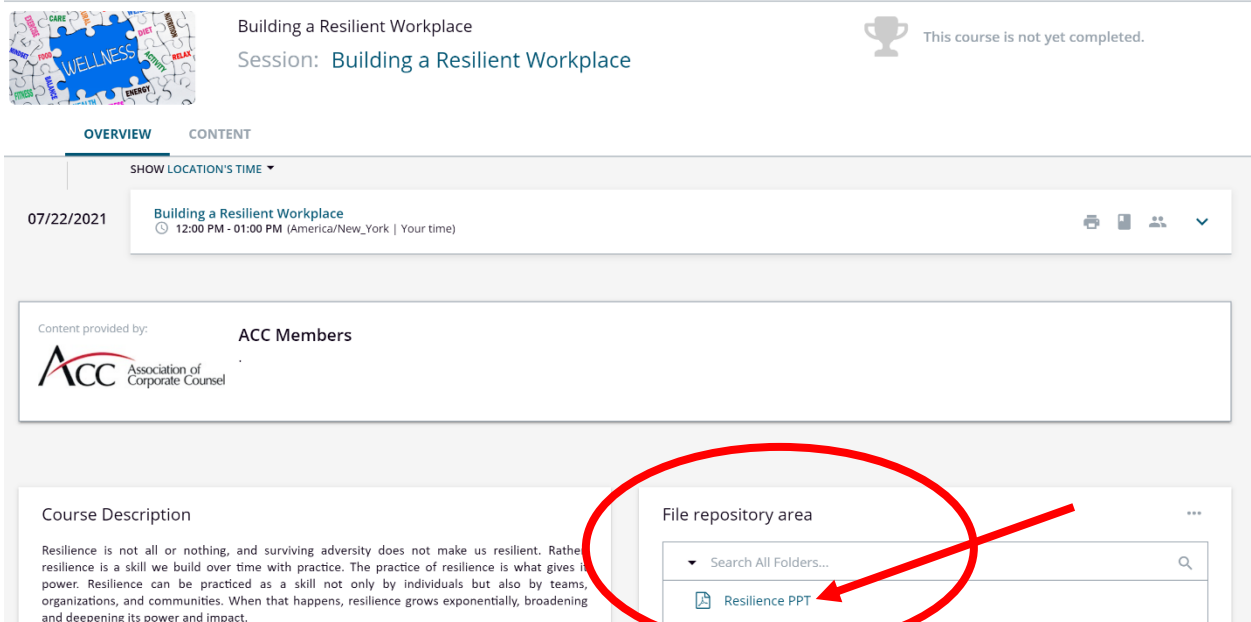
WELLNESS CARE DIET RELAX ACTIVITY BALANCE ENERGY FOOD FITNESS HEALTH

Building a Resilient Workplace

Session: Building a Resilient Workplace

This course is not yet completed.

OVERVIEW CONTENT

SHOW LOCATION'S TIME

07/22/2021

Building a Resilient Workplace
12:00 PM - 01:00 PM (America/New_York | Your time)

Content provided by:

ACC Association of Corporate Counsel

ACC Members

.

Course Description

Resilience is not all or nothing, and surviving adversity does not make us resilient. Rather resilience is a skill we build over time with practice. The practice of resilience is what gives i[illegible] power. Resilience can be practiced as a skill not only by individuals but also by teams, organizations, and communities. When that happens, resilience grows exponentially, broadening and deepening its power and impact.

File repository area

...

Search All Folders...

Resilience PPT